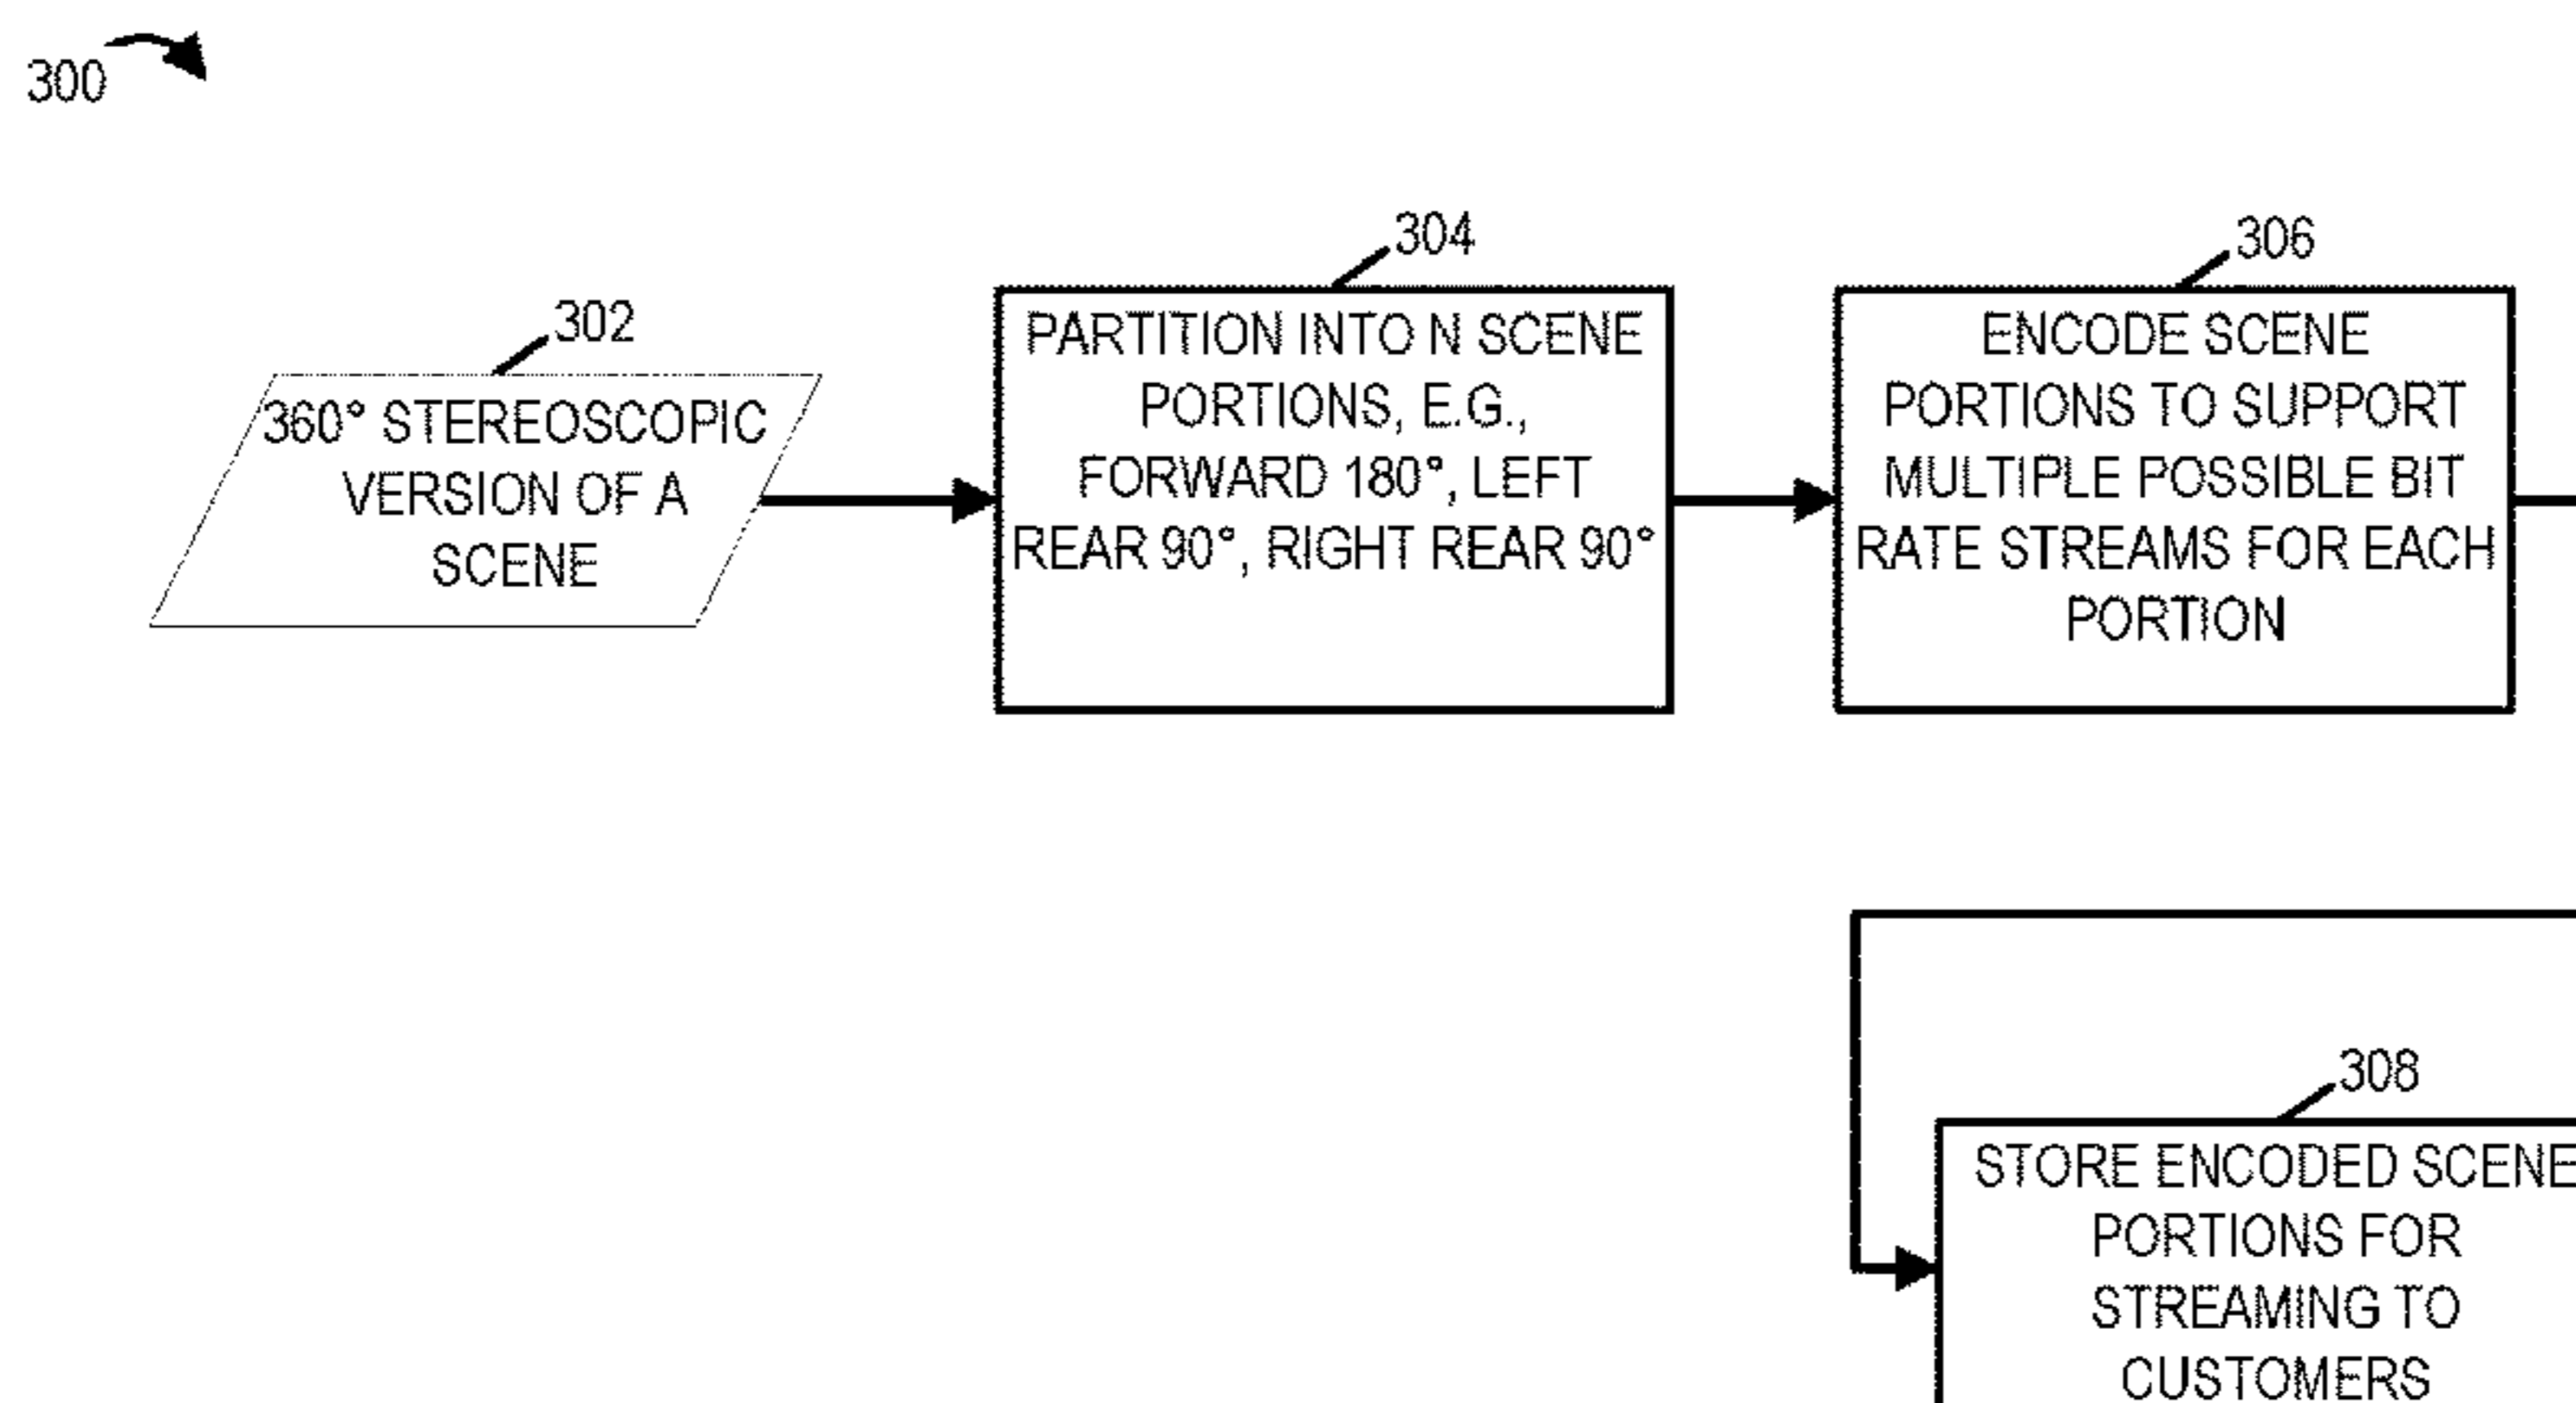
300

302

360° STEREOSCOPIC VERSION OF A SCENE

304

PARTITION INTO N SCENE PORTIONS, E.G., FORWARD 180°, LEFT REAR 90°, RIGHT REAR 90°

306

ENCODE SCENE PORTIONS TO SUPPORT MULTIPLE POSSIBLE BIT RATE STREAMS FOR EACH PORTION

308

STORE ENCODED SCENE PORTIONS FOR STREAMING TO CUSTOMERS